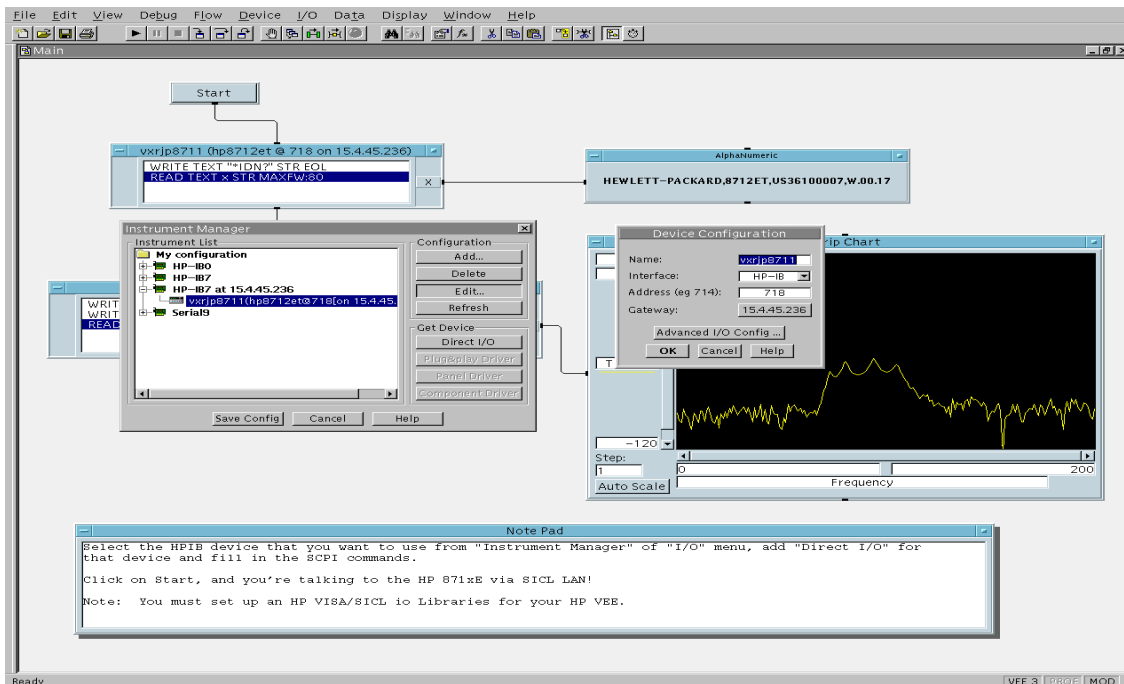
File Edit View Debug Flow Device I/O Data Display Window Help

Main

Start

vxrjp8711 (hp8712et @ 718 on 15.4.45.236)
WRITE TEXT "*IDN?" STR EOL
READ TEXT x STR MAXFW:80
x

AlphaNumeric
HEWLETT-PACKARD,8712ET,US36100007,W.00.17

Instrument Manager
Instrument List
My configuration
HP-IB0
HP-IB7
HP-IB7 at 15.4.45.236
vxrjp8711(hp8712et@718[on 15.4.45.
Serial9
Configuration
Add...
Delete
Edit...
Refresh
Get Device
Direct I/O
Plug&play Driver
Panel Driver
Component Driver
Save Config
Cancel
Help

WRIT
WRIT
READ

Device Configuration
Name: vxrjp8711
Interface: HP-IB
Address (eg 714): 718
Gateway: 15.4.45.236
Advanced I/O Config ...
OK
Cancel
Help

rip Chart
T
-120
Step:
1
Auto Scale
0
200
Frequency

Note Pad
Select the HPIB device that you want to use from "Instrument Manager" of "I/O" menu, add "Direct I/O" for that device and fill in the SCPI commands.

Click on Start, and you're talking to the HP 871xE via SICL LAN!

Note: You must set up an HP VISA/SICL io Libraries for your HP VEE.

Ready
VEE 3
PROF
MOD